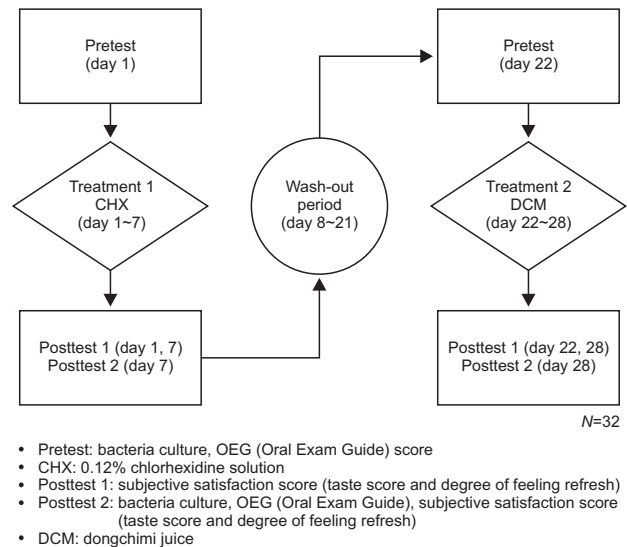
Pretest
(day 1)

Treatment 1
CHX
(day 1~7)

Posttest 1 (day 1, 7)
Posttest 2 (day 7)

Wash-out
period
(day 8~21)

Pretest
(day 22)

Treatment 2
DCM
(day 22~28)

Posttest 1 (day 22, 28)
Posttest 2 (day 28)

$N$=32

• Pretest: bacteria culture, OEG (Oral Exam Guide) score
• CHX: 0.12% chlorhexidine solution
• Posttest 1: subjective satisfaction score (taste score and degree of feeling refresh)
• Posttest 2: bacteria culture, OEG (Oral Exam Guide), subjective satisfaction score (taste score and degree of feeling refresh)
• DCM: dongchimi juice